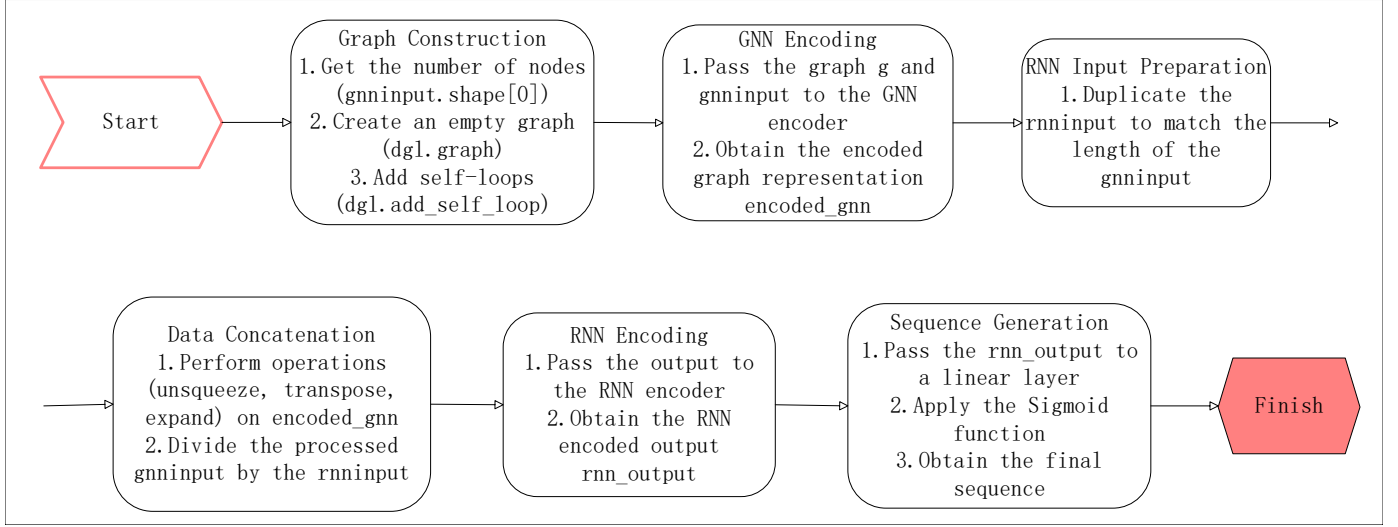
Start

Graph Construction
1.Get the number of nodes (gnninput.shape[0])
2.Create an empty graph (dgl.graph)
3.Add self-loops (dgl.add_self_loop)

GNN Encoding
1.Pass the graph g and gnninput to the GNN encoder
2.Obtain the encoded graph representation encoded_gnn

RNN Input Preparation
1.Duplicate the rnninput to match the length of the gnninput

Data Concatenation
1.Perform operations (unsqueeze, transpose, expand) on encoded_gnn
2.Divide the processed gnninput by the rnninput

RNN Encoding
1.Pass the output to the RNN encoder
2.Obtain the RNN encoded output rnn_output

Sequence Generation
1.Pass the rnn_output to a linear layer
2.Apply the Sigmoid function
3.Obtain the final sequence

Finish